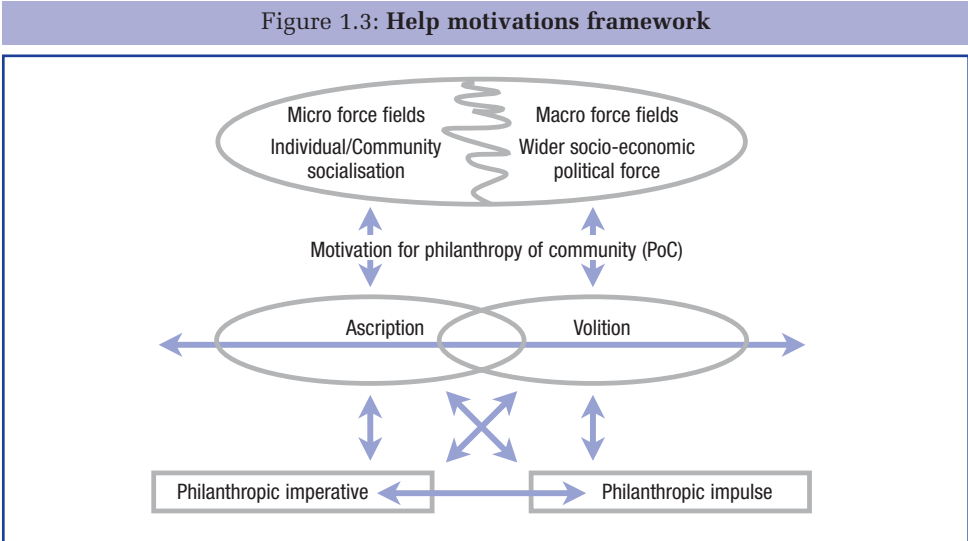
Figure 1.3: **Help motivations framework**

Micro force fields
Individual/Community socialisation

Macro force fields
Wider socio-economic political force

Motivation for philanthropy of community (PoC)

Ascription

Volition

Philanthropic imperative

Philanthropic impulse